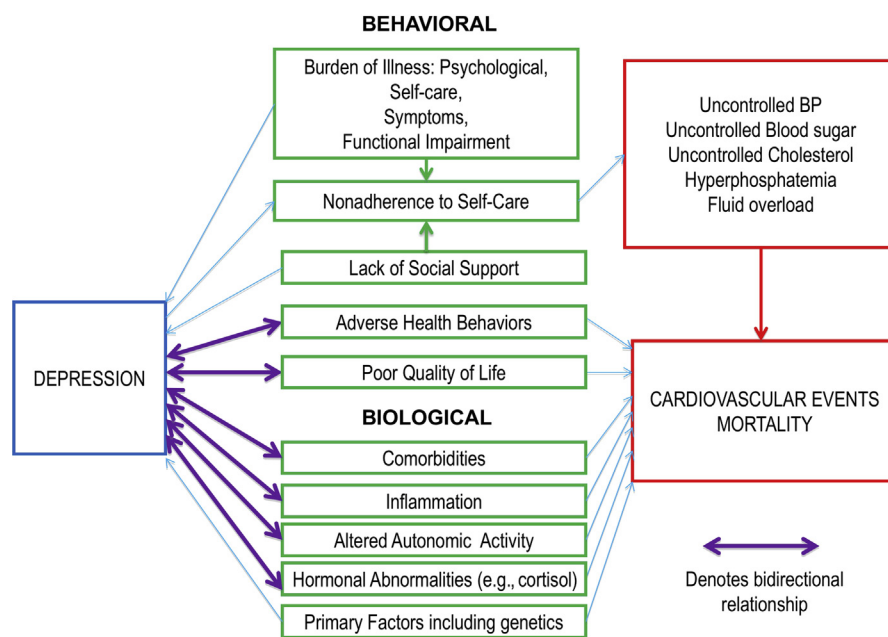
BEHAVIORAL

Burden of Illness: Psychological, Self-care, Symptoms, Functional Impairment

Nonadherence to Self-Care

Lack of Social Support

Uncontrolled BP
Uncontrolled Blood sugar
Uncontrolled Cholesterol
Hyperphosphatemia
Fluid overload

DEPRESSION

Adverse Health Behaviors

Poor Quality of Life

CARDIOVASCULAR EVENTS
MORTALITY

BIOLOGICAL

Comorbidities

Inflammation

Altered Autonomic Activity

Hormonal Abnormalities (e.g., cortisol)

Primary Factors including genetics

Denotes bidirectional relationship